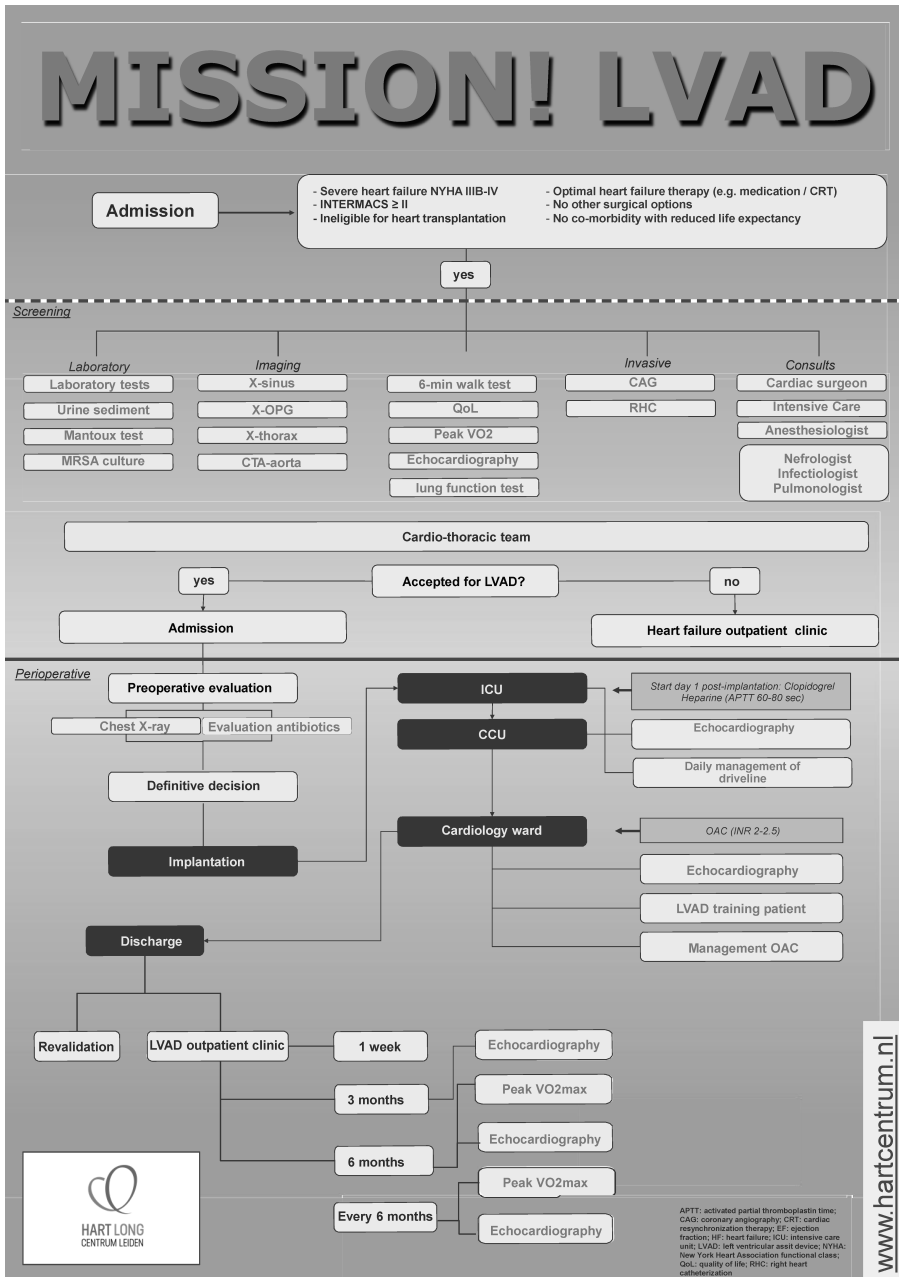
MISSION! LVAD

Admission

- Severe heart failure NYHA IIIB-IV
- INTERMACS ≥ II
- Ineligible for heart transplantation
- Optimal heart failure therapy (e.g. medication / CRT)
- No other surgical options
- No co-morbidity with reduced life expectancy

yes

Screening

Laboratory
Laboratory tests
Urine sediment
Mantoux test
MRSA culture

Imaging
X-sinus
X-OPG
X-thorax
CTA-aorta

6-min walk test
QoL
Peak VO2
Echocardiography
lung function test

Invasive
CAG
RHC

Consults
Cardiac surgeon
Intensive Care
Anesthesiologist
Nefrologist
Infectiologist
Pulmonologist

Cardio-thoracic team

yes
Accepted for LVAD?
no

Admission
Heart failure outpatient clinic

Perioperative

Preoperative evaluation
Chest X-ray
Evaluation antibiotics
Definitive decision
Implantation

ICU
Start day 1 post-implantation: Clopidogrel Heparine (APTT 60-80 sec)
CCU
Echocardiography
Daily management of driveline

Cardiology ward
OAC (INR 2-2.5)
Echocardiography
LVAD training patient
Management OAC

Discharge

Revalidation
LVAD outpatient clinic
1 week
3 months
6 months
Every 6 months
Echocardiography
Peak VO2max
Echocardiography
Peak VO2max
Echocardiography

HART LONG CENTRUM LEIDEN

APTT: activated partial thromboplastin time; CAG: coronary angiography; CRT: cardiac resynchronization therapy; EF: ejection fraction; HF: heart failure; ICU: intensive care unit; LVAD: left ventricular assit device; NYHA: New York Heart Association functional class; QoL: quality of life; RHC: right heart catheterization

www.hartcentrum.nl